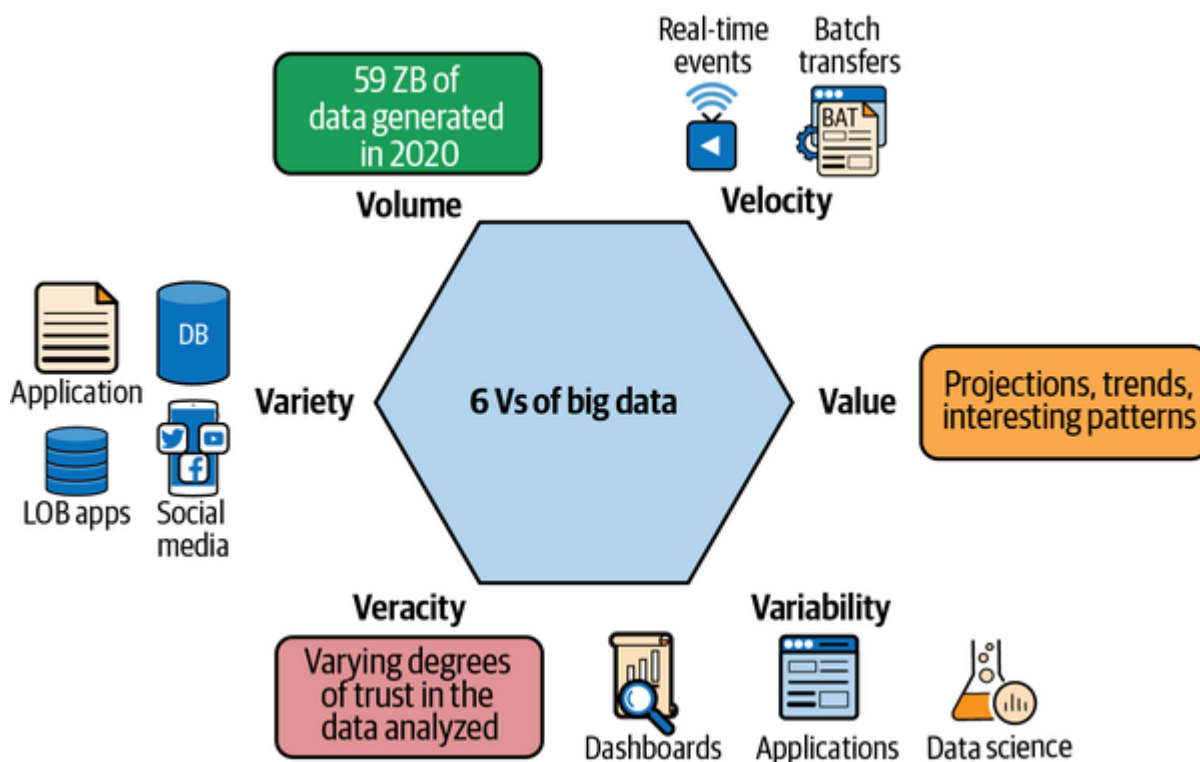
59 ZB of data generated in 2020

Volume

Real-time events

Batch transfers

BAT

Velocity

DB

Application

Variety

6 Vs of big data

Value

Projections, trends, interesting patterns

LOB apps

Social media

Veracity

Variability

Varying degrees of trust in the data analyzed

Dashboards

Applications

Data science